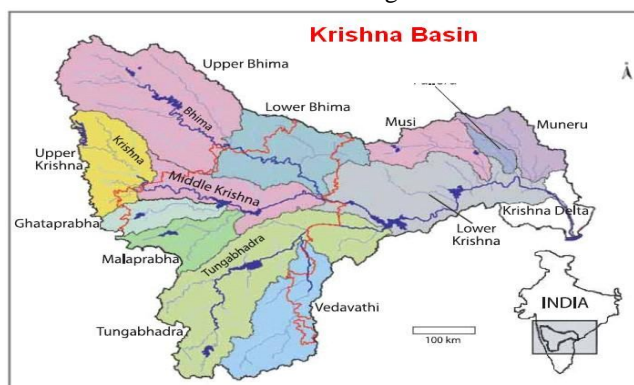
Krishna Basin

Upper Bhima

Bhima

Lower Bhima

Musi

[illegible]

Muneru

Krishna

Upper Krishna

Middle Krishna

Lower Krishna

Krishna Delta

Ghataprabha

Malaprabha

Tungabhadra

Tungabhadra

Vedavathi

100 km

INDIA